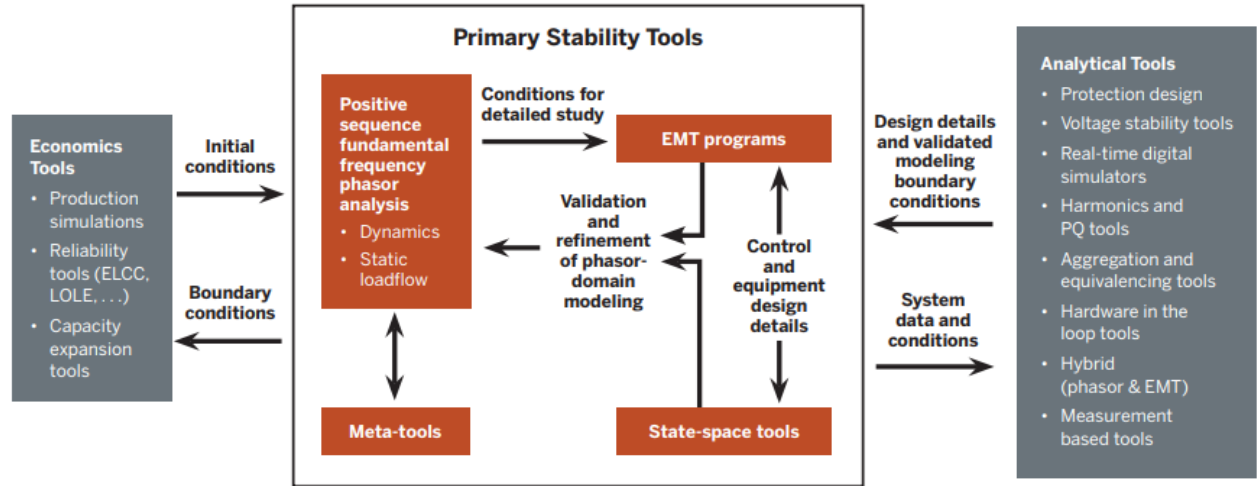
Economics Tools
- Production simulations
- Reliability tools (ELCC, LOLE, . . .)
- Capacity expansion tools

Initial conditions

Boundary conditions

Primary Stability Tools

Positive sequence fundamental frequency phasor analysis
- Dynamics
- Static loadflow

Conditions for detailed study

EMT programs

Validation and refinement of phasor-domain modeling

Control and equipment design details

Meta-tools

State-space tools

Design details and validated modeling boundary conditions

System data and conditions

Analytical Tools
- Protection design
- Voltage stability tools
- Real-time digital simulators
- Harmonics and PQ tools
- Aggregation and equivalencing tools
- Hardware in the loop tools
- Hybrid (phasor & EMT)
- Measurement based tools